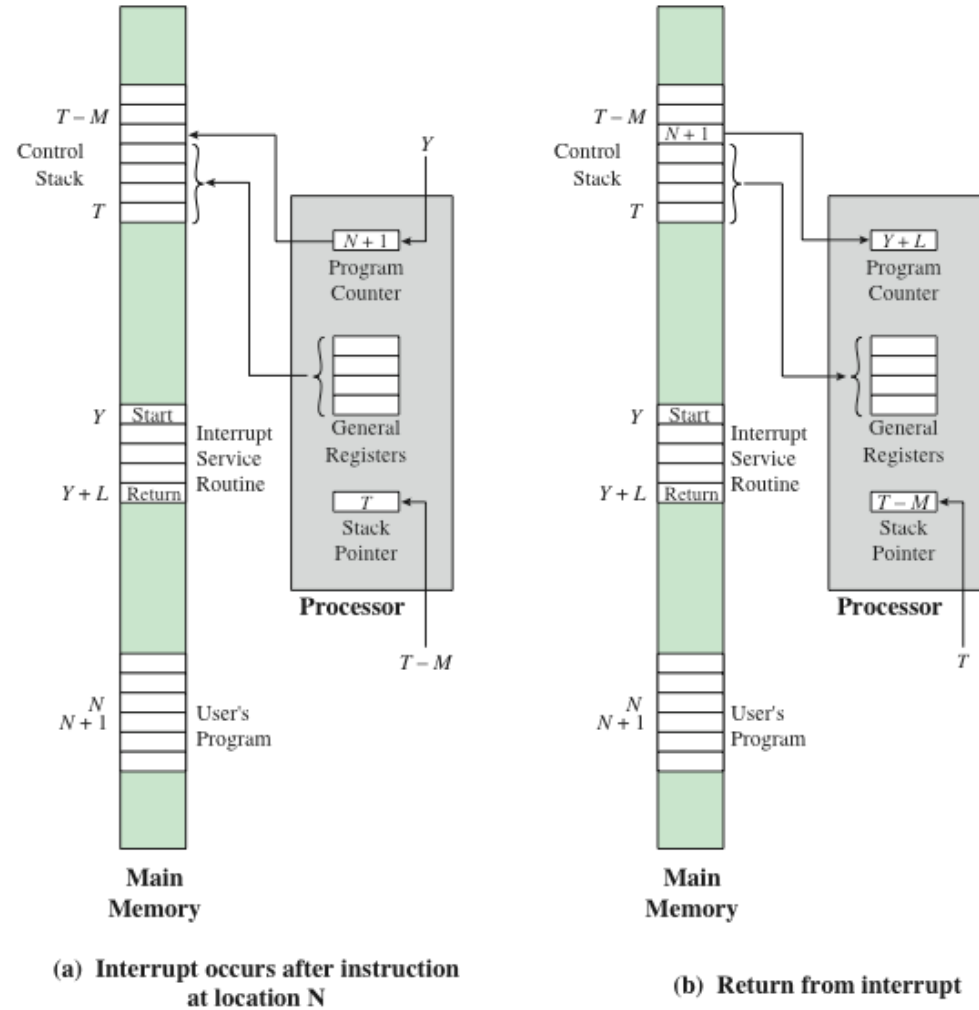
$T-M$

Control Stack

$T$

$Y$

$N+1$

Program Counter

General Registers

$T$

Stack Pointer

Processor

$T-M$

$Y$ Start

Interrupt Service Routine

$Y+L$ Return

$N$
$N+1$

User's Program

Main Memory

(a) Interrupt occurs after instruction at location N

$T-M$

$N+1$

Control Stack

$T$

$Y+L$

Program Counter

General Registers

$T-M$

Stack Pointer

Processor

$T$

$Y$ Start

Interrupt Service Routine

$Y+L$ Return

$N$
$N+1$

User's Program

Main Memory

(b) Return from interrupt